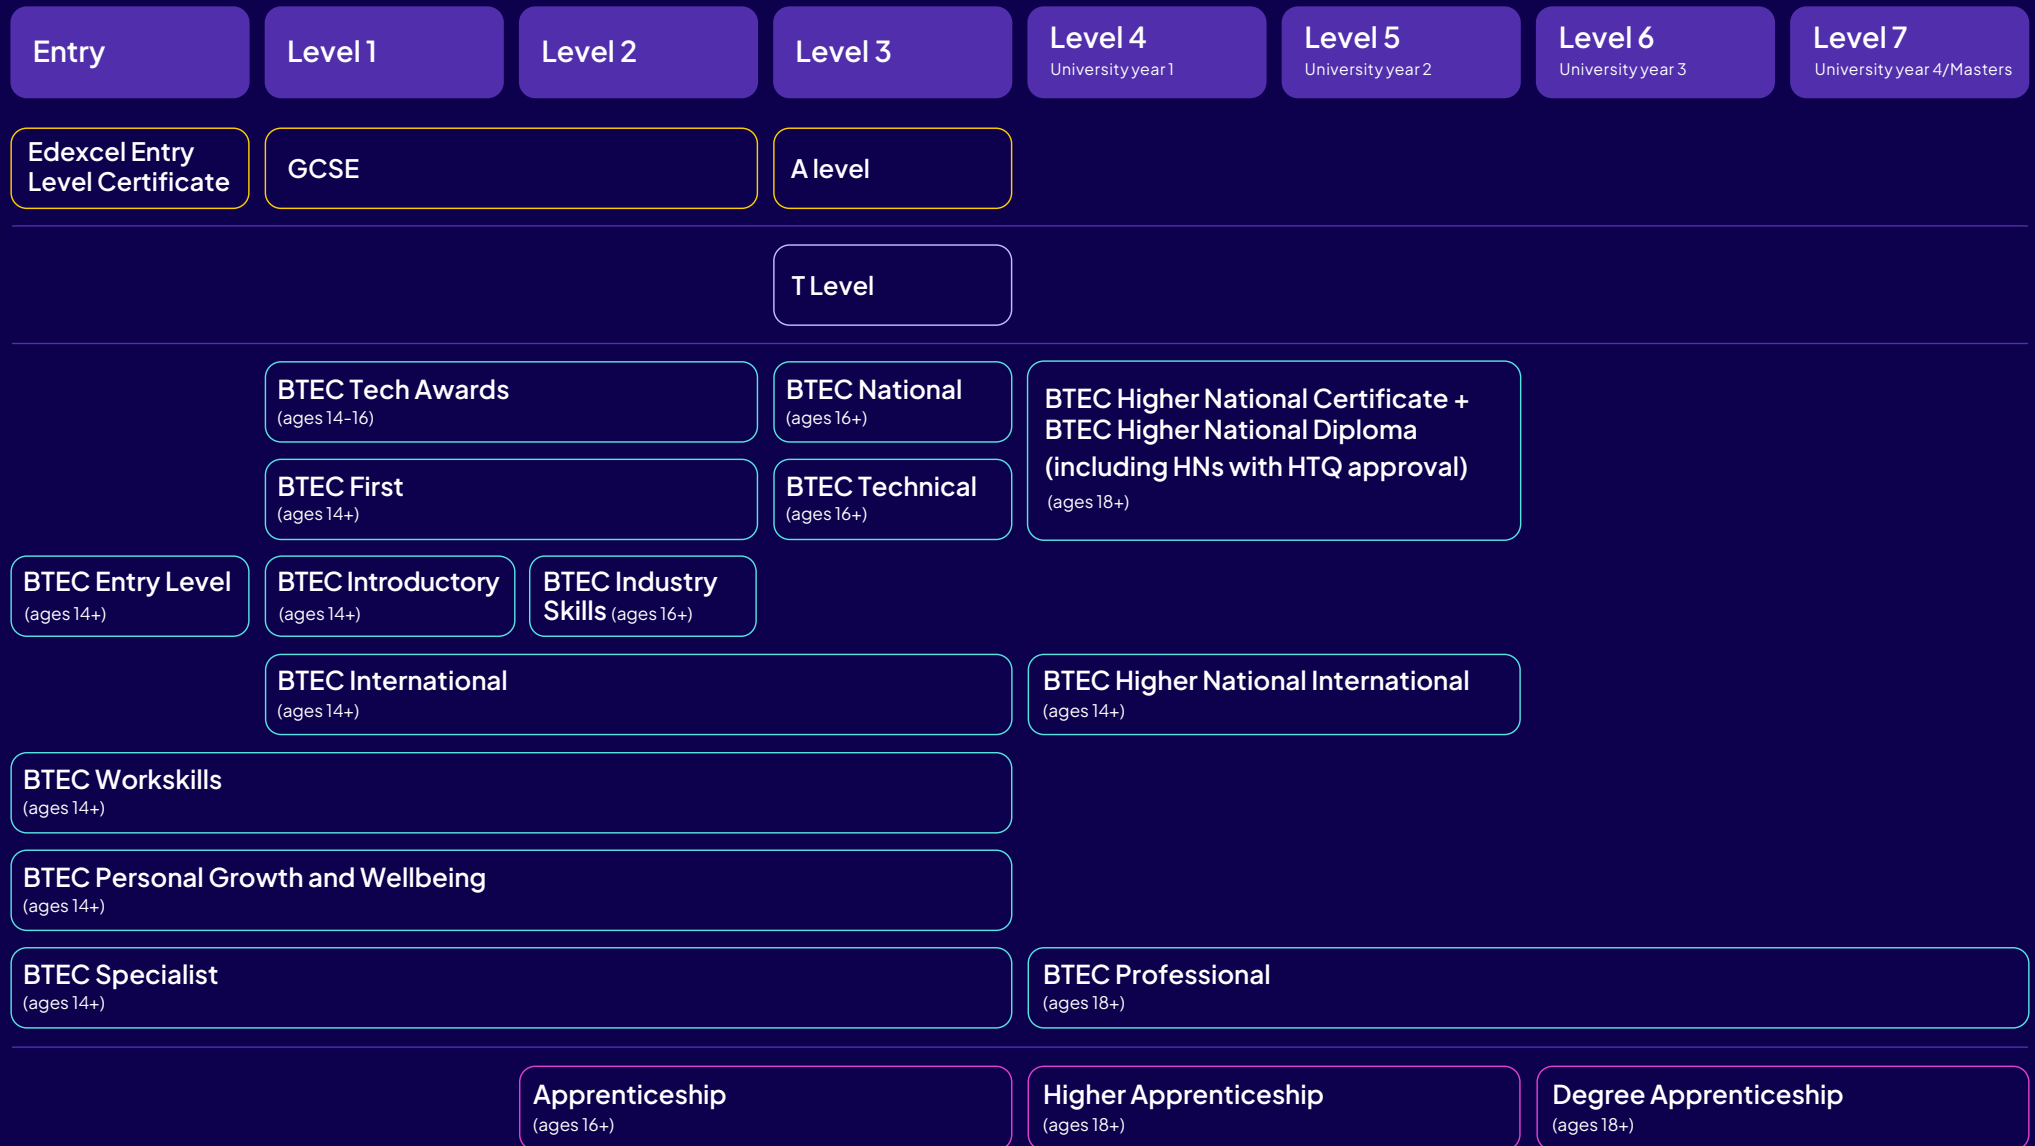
Entry

Level 1

Level 2

Level 3

Level 4
University year 1

Level 5
University year 2

Level 6
University year 3

Level 7
University year 4/Masters

Edexcel Entry Level Certificate

GCSE

A level

T Level

BTEC Tech Awards
(ages 14-16)

BTEC National
(ages 16+)

BTEC Higher National Certificate + BTEC Higher National Diploma (including HNs with HTQ approval)
(ages 18+)

BTEC First
(ages 14+)

BTEC Technical
(ages 16+)

BTEC Entry Level
(ages 14+)

BTEC Introductory
(ages 14+)

BTEC Industry Skills (ages 16+)

BTEC International
(ages 14+)

BTEC Higher National International
(ages 14+)

BTEC Workskills
(ages 14+)

BTEC Personal Growth and Wellbeing
(ages 14+)

BTEC Specialist
(ages 14+)

BTEC Professional
(ages 18+)

Apprenticeship
(ages 16+)

Higher Apprenticeship
(ages 18+)

Degree Apprenticeship
(ages 18+)